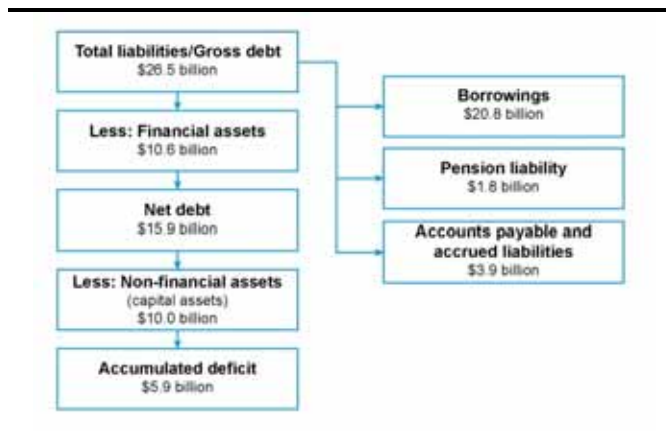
Total liabilities/Gross debt
\$26.5 billion

Less: Financial assets
\$10.6 billion

Net debt
\$15.9 billion

Less: Non-financial assets
(capital assets)
\$10.0 billion

Accumulated deficit
\$5.9 billion

Borrowings
\$20.8 billion

Pension liability
\$1.8 billion

Accounts payable and accrued liabilities
\$3.9 billion